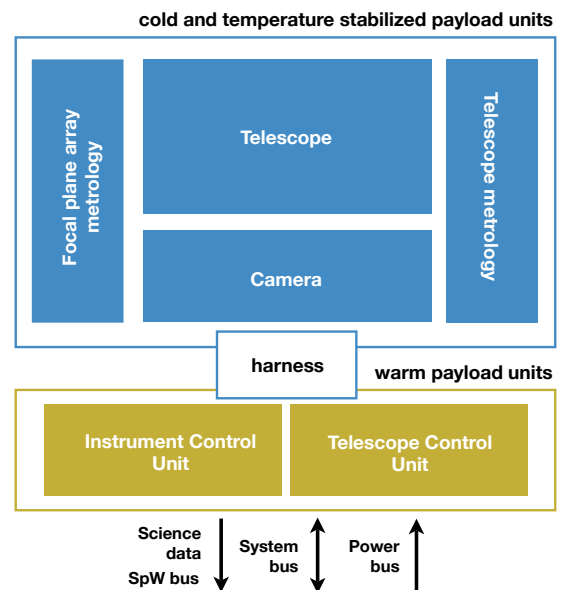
cold and temperature stabilized payload units

Focal plane array metrology

Telescope

Camera

Telescope metrology

harness

warm payload units

Instrument Control Unit

Telescope Control Unit

Science data SpW bus

System bus

Power bus